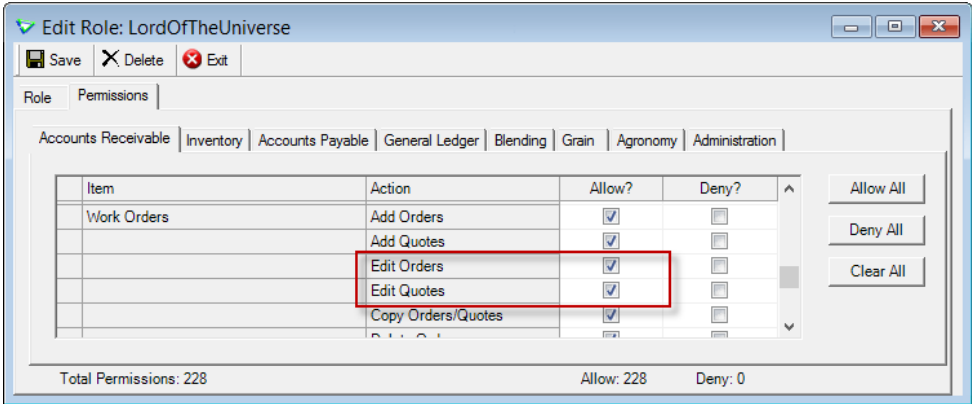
Edit Role: LordOfTheUniverse

Save | Delete | Exit

Role | Permissions

Accounts Receivable | Inventory | Accounts Payable | General Ledger | Blending | Grain | Agronomy | Administration

| Item | Action | Allow? | Deny? |
|---|---|---|---|
| Work Orders | Add Orders | ☑ | ☐ |
| | Add Quotes | ☑ | ☐ |
| | Edit Orders | ☑ | ☐ |
| | Edit Quotes | ☑ | ☐ |
| | Copy Orders/Quotes | ☑ | ☐ |
| | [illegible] | | |

Allow All

Deny All

Clear All

Total Permissions: 228 Allow: 228 Deny: 0